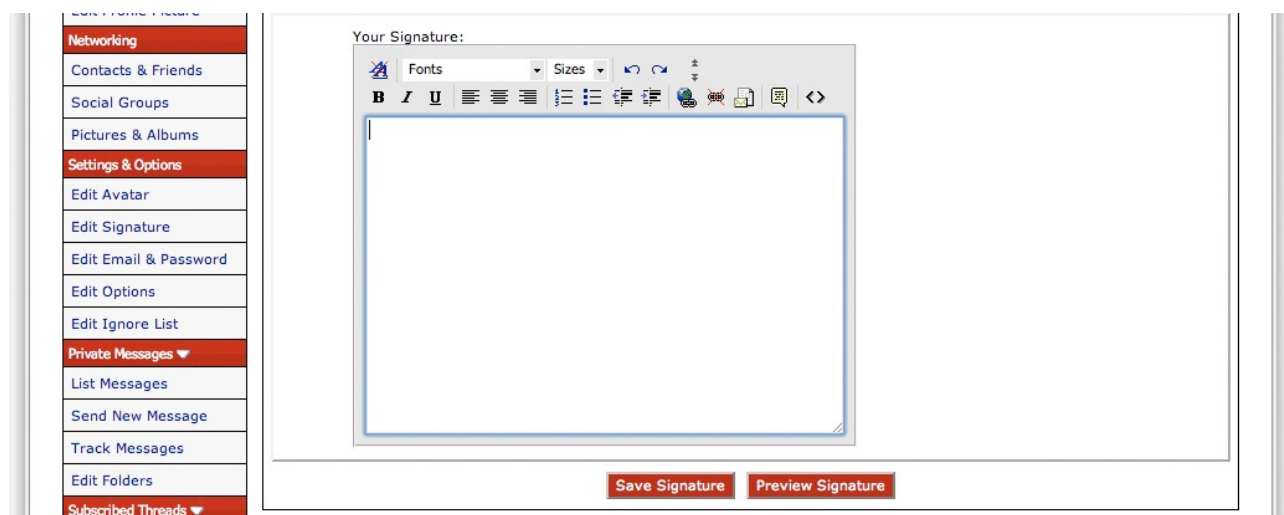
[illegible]

Networking

Contacts & Friends

Social Groups

Pictures & Albums

Settings & Options

Edit Avatar

Edit Signature

Edit Email & Password

Edit Options

Edit Ignore List

Private Messages

List Messages

Send New Message

Track Messages

Edit Folders

Subscribed Threads

Your Signature:

Fonts

Sizes

B I U

<>

Save Signature

Preview Signature